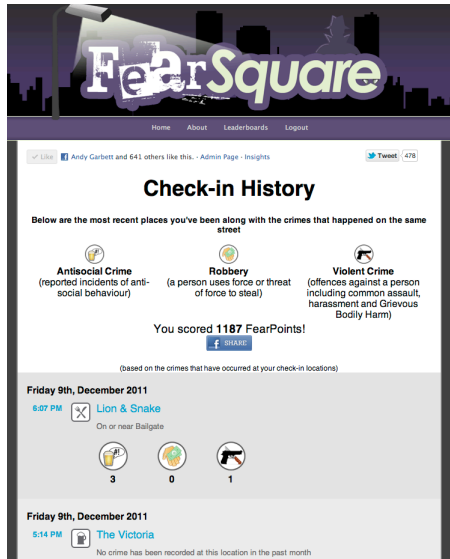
FearSquare

Home About Leaderboards Logout

Like Andy Garbett and 641 others like this. · Admin Page · Insights

Tweet 478

Check-in History

Below are the most recent places you've been along with the crimes that happened on the same street

Antisocial Crime
(reported incidents of antisocial behaviour)

Robbery
(a person uses force or threat of force to steal)

Violent Crime
(offences against a person including common assault, harassment and Grievous Bodily Harm)

You scored 1187 FearPoints!

SHARE

(based on the crimes that have occurred at your check-in locations)

Friday 9th, December 2011

6:07 PM Lion & Snake

On or near Bailgate

3 0 1

Friday 9th, December 2011

5:14 PM The Victoria

No crime has been recorded at this location in the past month